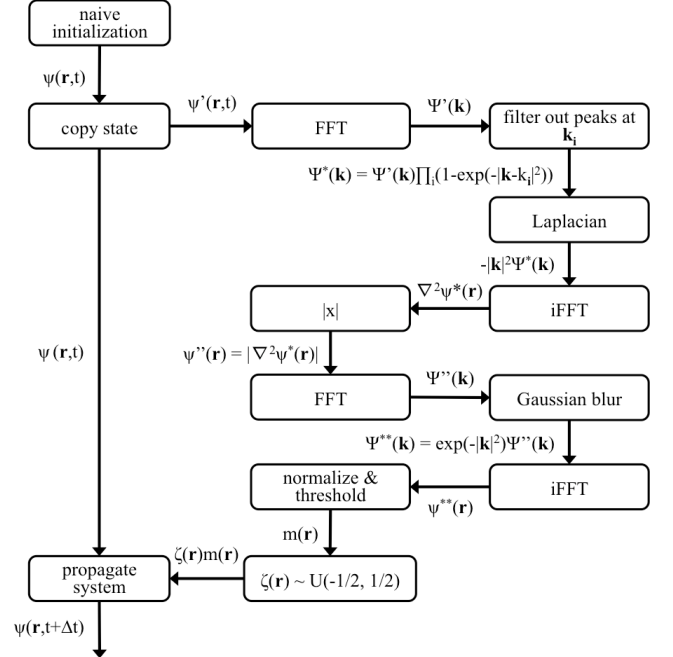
naive initialization

$\psi(\mathbf{r},t)$

copy state

$\psi'(\mathbf{r},t)$

FFT

$\Psi'(\mathbf{k})$

filter out peaks at $\mathbf{k}_\mathbf{i}$

$\Psi^*(\mathbf{k}) = \Psi'(\mathbf{k})\prod_i(1-\exp(-|\mathbf{k}-\mathbf{k}_\mathbf{i}|^2))$

Laplacian

$-|\mathbf{k}|^2\Psi^*(\mathbf{k})$

iFFT

$\nabla^2\psi^*(\mathbf{r})$

|x|

$\psi(\mathbf{r},t)$

$\psi''(\mathbf{r}) = |\nabla^2\psi^*(\mathbf{r})|$

FFT

$\Psi''(\mathbf{k})$

Gaussian blur

$\Psi^{**}(\mathbf{k}) = \exp(-|\mathbf{k}|^2)\Psi''(\mathbf{k})$

normalize & threshold

iFFT

$\psi^{**}(\mathbf{r})$

$m(\mathbf{r})$

$\zeta(\mathbf{r})m(\mathbf{r})$

propagate system

$\zeta(\mathbf{r}) \sim U(-1/2, 1/2)$

$\psi(\mathbf{r},t+\Delta t)$